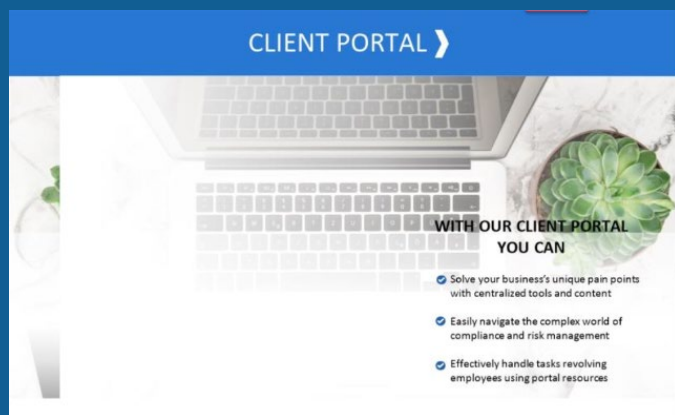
CLIENT PORTAL ❯

WITH OUR CLIENT PORTAL YOU CAN

Solve your business's unique pain points with centralized tools and content

Easily navigate the complex world of compliance and risk management

Effectively handle tasks revolving employees using portal resources